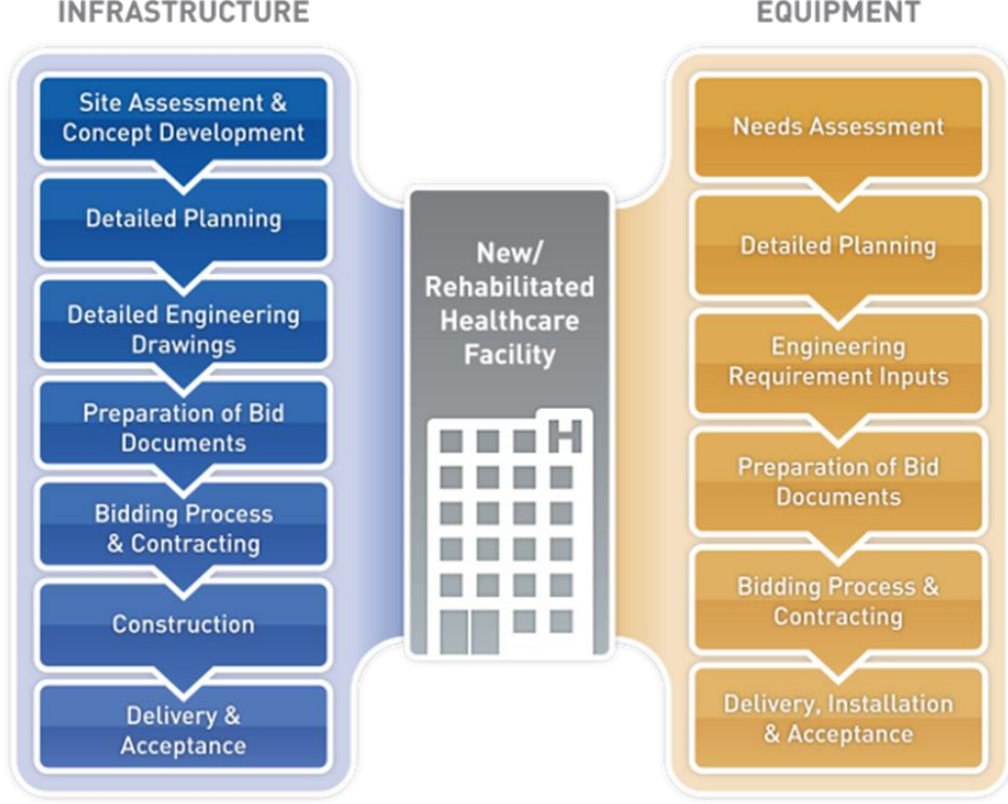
INFRASTRUCTURE

Site Assessment & Concept Development

Detailed Planning

Detailed Engineering Drawings

Preparation of Bid Documents

Bidding Process & Contracting

Construction

Delivery & Acceptance

New/ Rehabilitated Healthcare Facility

H

EQUIPMENT

Needs Assessment

Detailed Planning

Engineering Requirement Inputs

Preparation of Bid Documents

Bidding Process & Contracting

Delivery, Installation & Acceptance